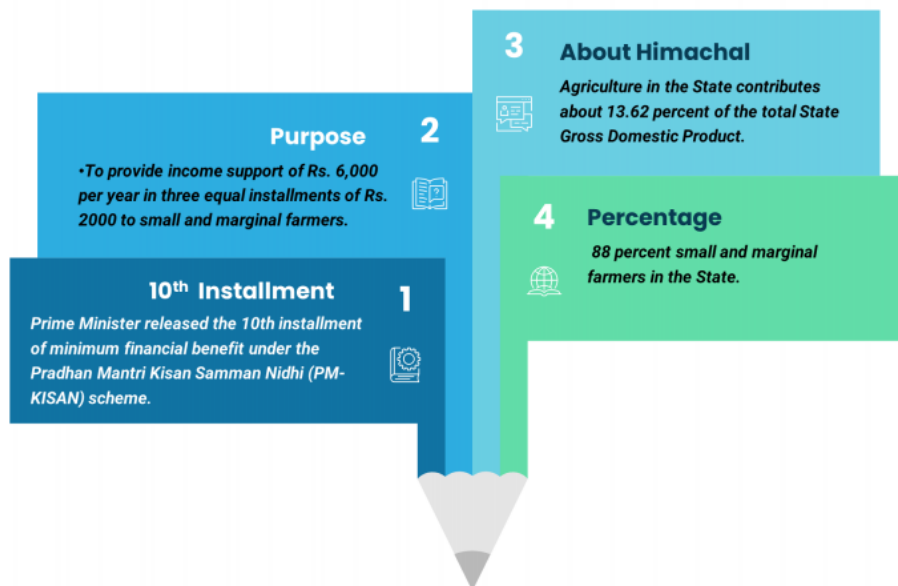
3 About Himachal

Agriculture in the State contributes about 13.62 percent of the total State Gross Domestic Product.

Purpose 2

•To provide income support of Rs. 6,000 per year in three equal installments of Rs. 2000 to small and marginal farmers.

4 Percentage

88 percent small and marginal farmers in the State.

10$^{th}$ Installment 1

Prime Minister released the 10th installment of minimum financial benefit under the Pradhan Mantri Kisan Samman Nidhi (PM-KISAN) scheme.